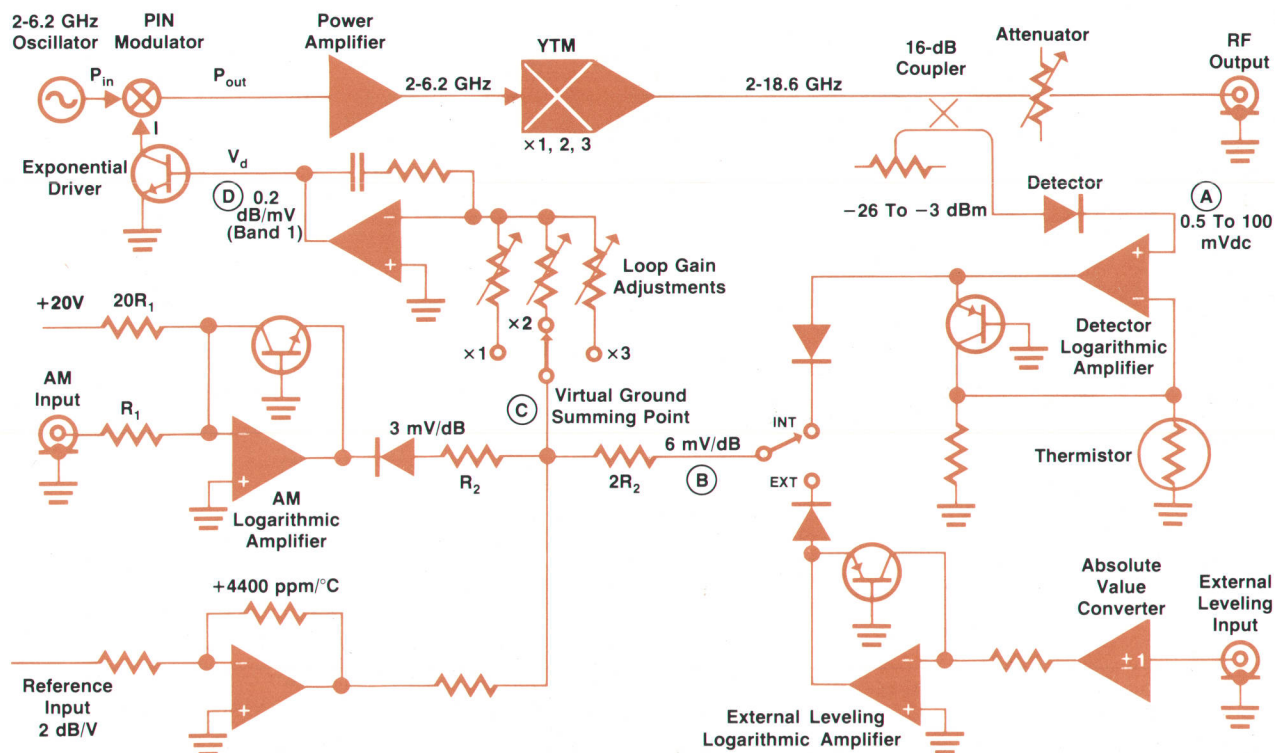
2-6.2 GHz Oscillator
PIN Modulator
Power Amplifier
YTM
16-dB Coupler
Attenuator
RF Output
$P_{in}$
$P_{out}$
2-6.2 GHz
2-18.6 GHz
×1, 2, 3
I
Exponential Driver
$V_d$
D 0.2 dB/mV (Band 1)
Detector
A 0.5 To 100 mVdc
−26 To −3 dBm
Loop Gain Adjustments
×2
×1
×3
+20V
$20R_1$
AM Input
$R_1$
Detector Logarithmic Amplifier
C Virtual Ground Summing Point
3 mV/dB
6 mV/dB
INT
EXT
$R_2$
$2R_2$
B
AM Logarithmic Amplifier
Thermistor
+4400 ppm/°C
Absolute Value Converter
External Leveling Input
±1
Reference Input 2 dB/V
External Leveling Logarithmic Amplifier